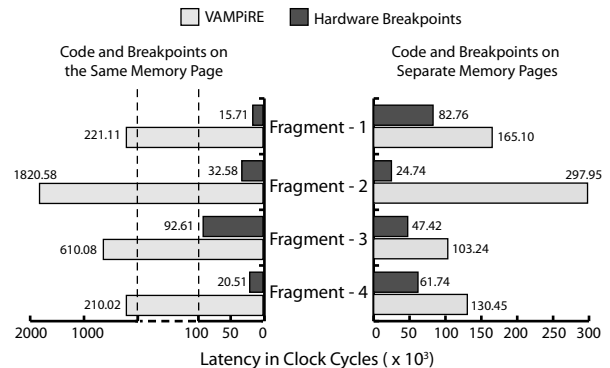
VAMPiRE Hardware Breakpoints

Code and Breakpoints on the Same Memory Page

Code and Breakpoints on Separate Memory Pages

15.71
221.11
Fragment - 1
82.76
165.10

32.58
1820.58
Fragment - 2
24.74
297.95

92.61
610.08
Fragment - 3
47.42
103.24

20.51
210.02
Fragment - 4
61.74
130.45

2000 1000 100 50 0

0 50 100 150 200 250 300

Latency in Clock Cycles ( x $10^3$)